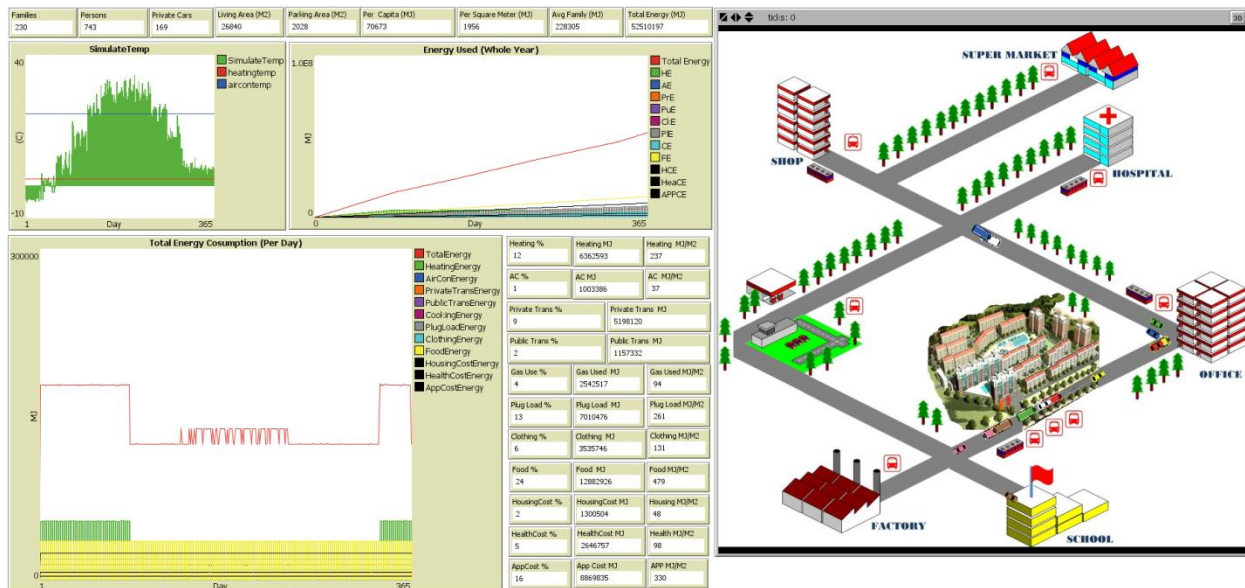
| Families | Persons | Private Cars | Living Area (M2) | Parking Area (M2) | Per Capita (MJ) | Per Square Meter (MJ) | Avg Family (MJ) | Total Energy (MJ) |
|---|---|---|---|---|---|---|---|---|
| 230 | 743 | 169 | 26840 | 2028 | 70673 | 1956 | 228305 | 52510197 |

ticks: 0

30

SimulateTemp
40
(C)
-10
1
Day
365
SimulateTemp
heatingtemp
aircontemp

Energy Used (Whole Year)
1.0E8
MJ
0
0
Day
365
Total Energy
HE
AE
PrE
PuE
CkE
PlE
CE
FE
HCE
HeaCE
APPCE

Total Energy Cosumption (Per Day)
300000
MJ
0
1
Day
365
TotalEnergy
HeatingEnergy
AirConEnergy
PrivateTransEnergy
PublicTransEnergy
CookingEnergy
PlugLoadEnergy
ClothingEnergy
FoodEnergy
HousingCostEnergy
HealthCostEnergy
AppCostEnergy

| Heating % | Heating MJ | Heating MJ/M2 |
|---|---|---|
| 12 | 6362593 | 237 |

| AC % | AC MJ | AC MJ/M2 |
|---|---|---|
| 1 | 1003386 | 37 |

| Private Trans % | Private Trans MJ |
|---|---|
| 9 | 5198120 |

| Public Trans % | Public Trans MJ |
|---|---|
| 2 | 1157332 |

| Gas Use % | Gas Used MJ | Gas Used MJ/M2 |
|---|---|---|
| 4 | 2542517 | 94 |
| Plug Load % | Plug Load MJ | Plug Load MJ/M2 |
| 13 | 7010476 | 261 |
| Clothing % | Clothing MJ | Clothing MJ/M2 |
| 6 | 3535746 | 131 |
| Food % | Food MJ | Food MJ/M2 |
| 24 | 12882926 | 479 |
| HousingCost % | HousingCost MJ | Housing MJ/M2 |
| 2 | 1300504 | 48 |
| HealthCost % | HealthCost MJ | Health MJ/M2 |
| 5 | 2646757 | 98 |
| AppCost % | App Cost MJ | APP MJ/M2 |
| 16 | 8869835 | 330 |

SUPER MARKET
SHOP
HOSPITAL
OFFICE
FACTORY
SCHOOL